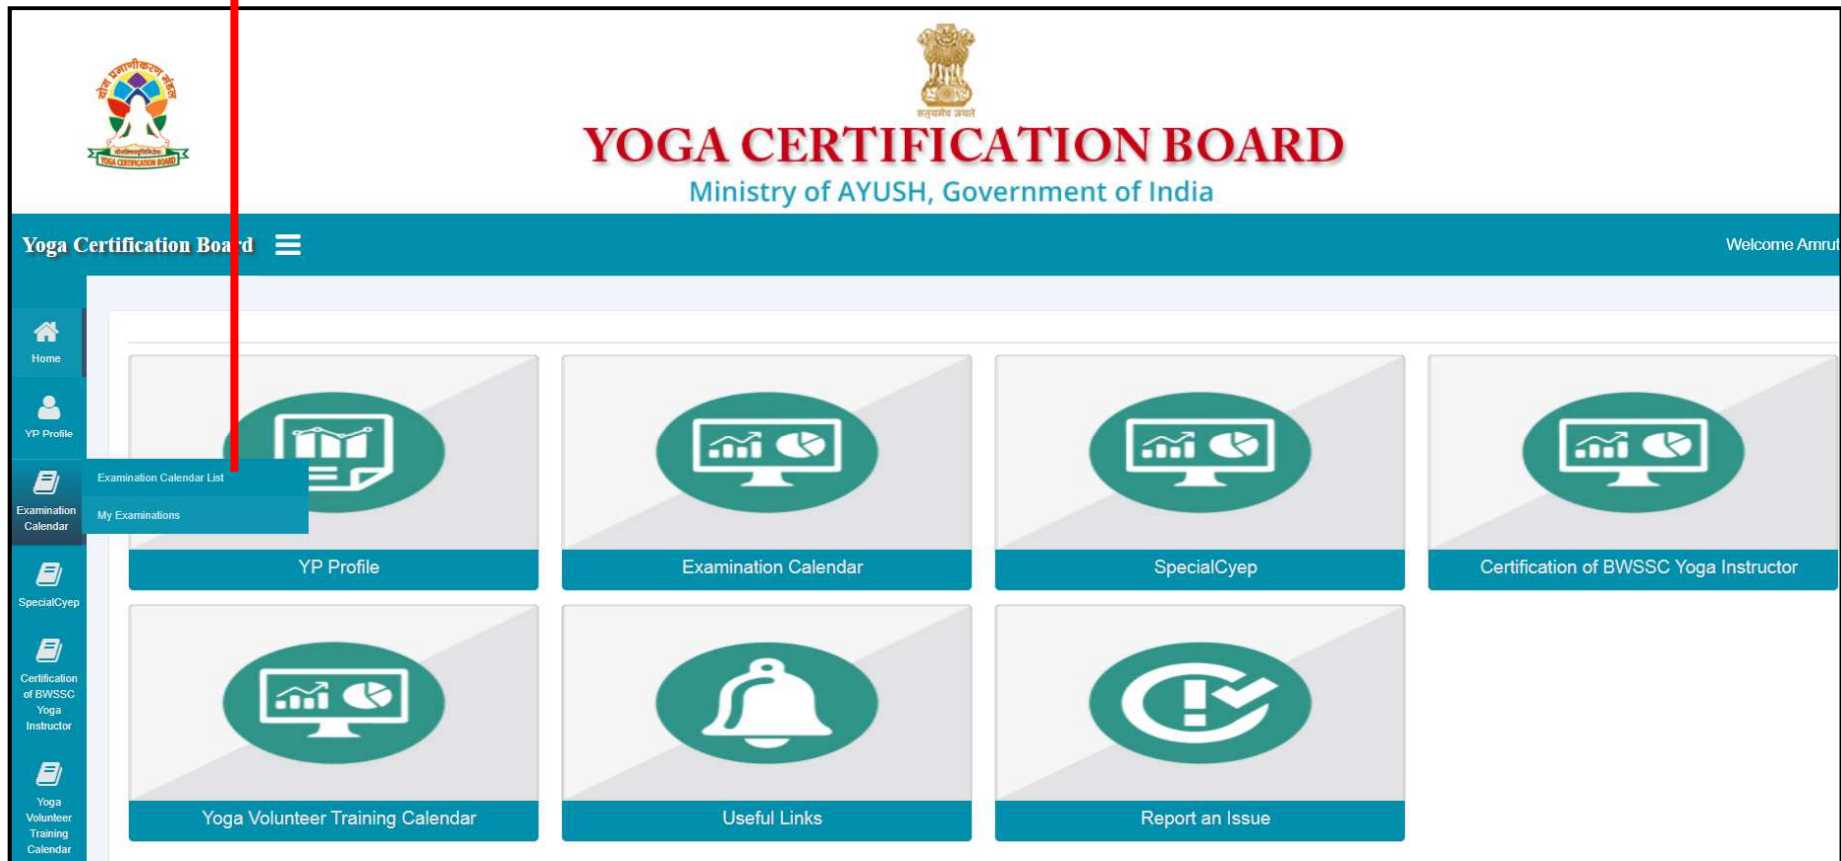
योग प्रमाणीकरण बोर्ड
YOGA CERTIFICATION BOARD

सत्यमेव जयते

YOGA CERTIFICATION BOARD
Ministry of AYUSH, Government of India

Yoga Certification Board

Welcome Amrut

Home
YP Profile
Examination Calendar
Examination Calendar List
My Examinations
SpecialCyep
Certification of BWSSC Yoga Instructor
Yoga Volunteer Training Calendar

YP Profile
Examination Calendar
SpecialCyep
Certification of BWSSC Yoga Instructor
Yoga Volunteer Training Calendar
Useful Links
Report an Issue